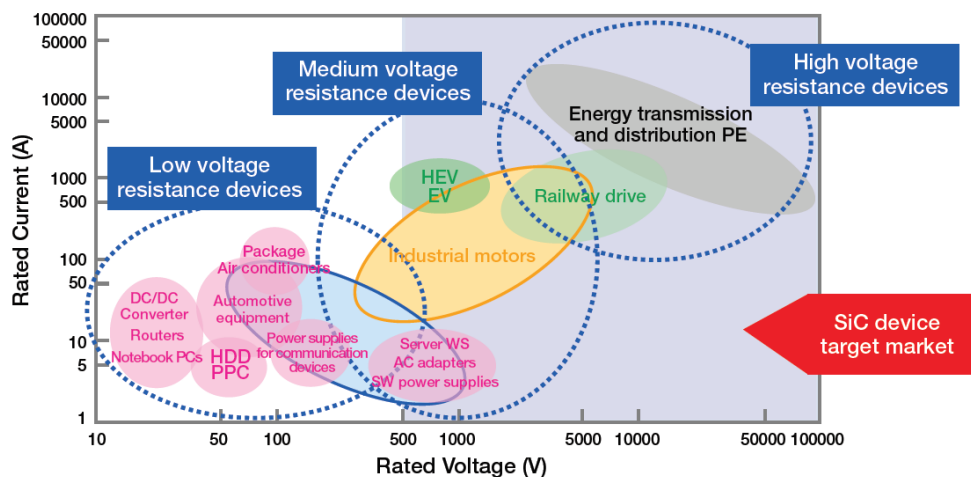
100000
50000
10000
5000
1000
500
100
50
10
5
1

Rated Current (A)

10
50
100
500
1000
5000
10000
50000
100000

Rated Voltage (V)

Medium voltage resistance devices

High voltage resistance devices

Low voltage resistance devices

Energy transmission and distribution PE

HEV
EV

Railway drive

Industrial motors

Package
Air conditioners

DC/DC Converter
Routers
Notebook PCs

Automotive equipment

HDD
PPC

Power supplies for communication devices

Server WS
AC adapters
SW power supplies

SiC device target market